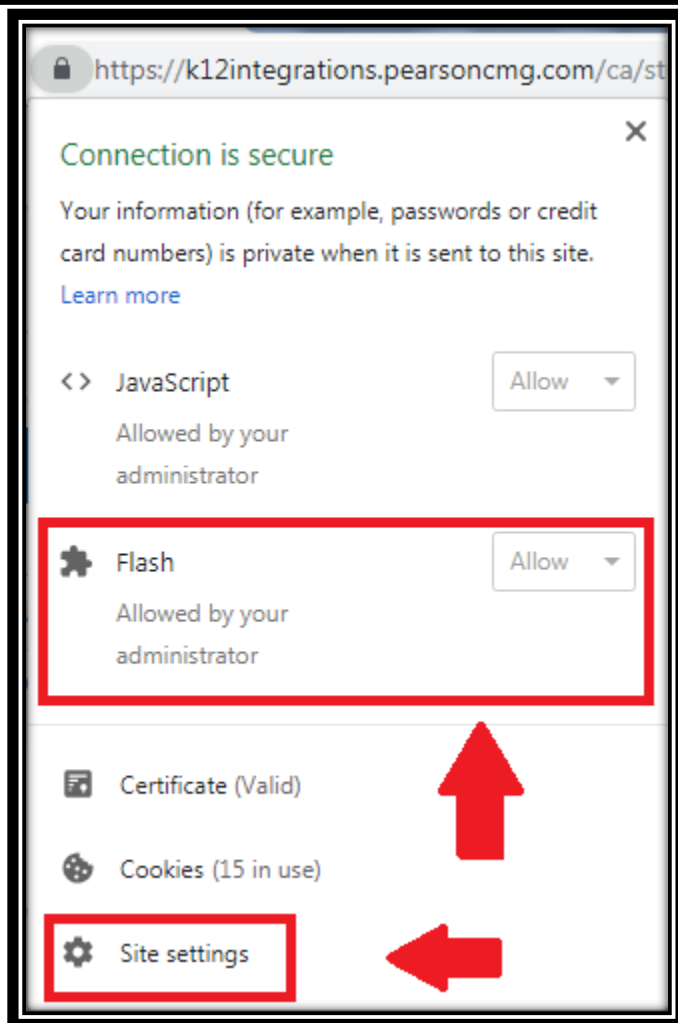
https://k12integrations.pearsoncmg.com/ca/st

×

Connection is secure

Your information (for example, passwords or credit card numbers) is private when it is sent to this site.

Learn more

JavaScript
Allowed by your administrator

Allow

Flash
Allowed by your administrator

Allow

Certificate (Valid)

Cookies (15 in use)

Site settings